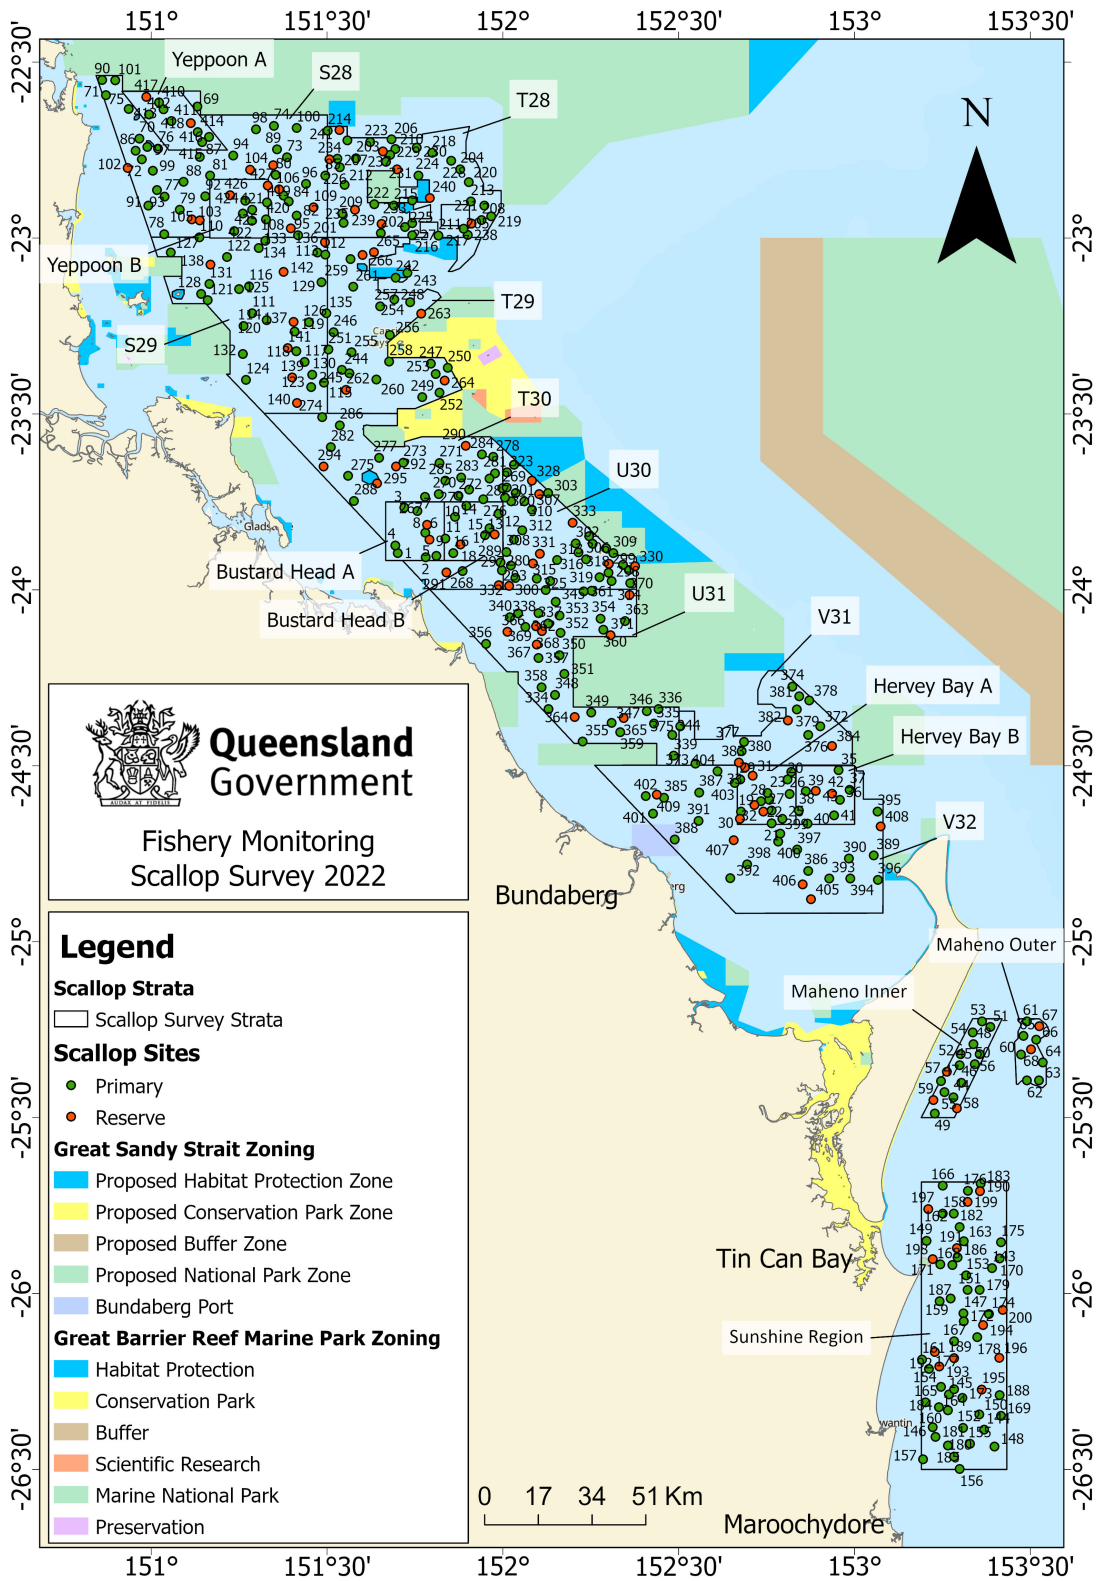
151°
151°30'
152°
152°30'
153°
153°30'

-22°30'
-23°
-23°30'
-24°
-24°30'
-25°
-25°30'
-26°
-26°30'

Yeppoon A
S28
T28
Yeppoon B
T29
S29
T30
U30
Bustard Head A
Bustard Head B
U31
V31
Hervey Bay A
Hervey Bay B
V32
Bundaberg
Maheno Outer
Maheno Inner
Tin Can Bay
Sunshine Region
Maroochydore

N

Queensland Government

Fishery Monitoring
Scallop Survey 2022

Legend
Scallop Strata
Scallop Survey Strata
Scallop Sites
Primary
Reserve
Great Sandy Strait Zoning
Proposed Habitat Protection Zone
Proposed Conservation Park Zone
Proposed Buffer Zone
Proposed National Park Zone
Bundaberg Port
Great Barrier Reef Marine Park Zoning
Habitat Protection
Conservation Park
Buffer
Scientific Research
Marine National Park
Preservation

0 17 34 51 Km

151°
151°30'
152°
152°30'
153°
153°30'